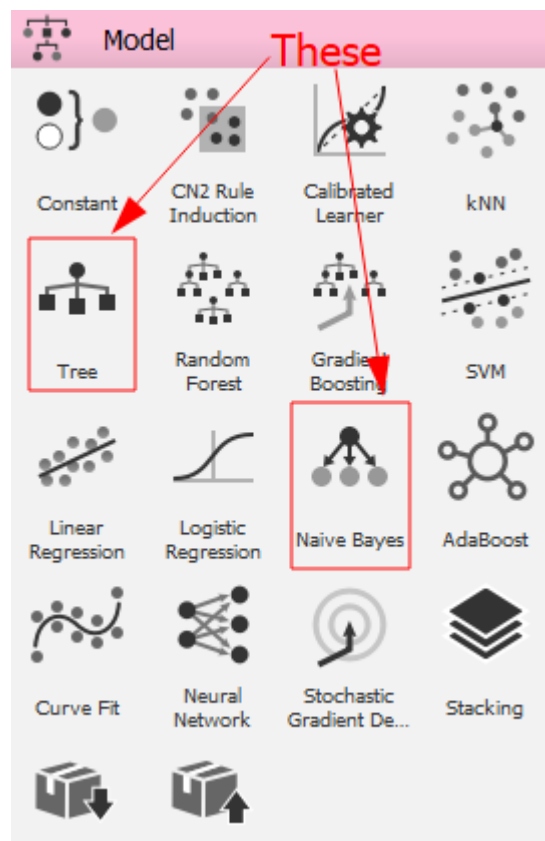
Model

These

Constant

CN2 Rule Induction

Calibrated Learner

kNN

Tree

Random Forest

Gradient Boosting

SVM

Linear Regression

Logistic Regression

Naive Bayes

AdaBoost

Curve Fit

Neural Network

Stochastic Gradient De...

Stacking